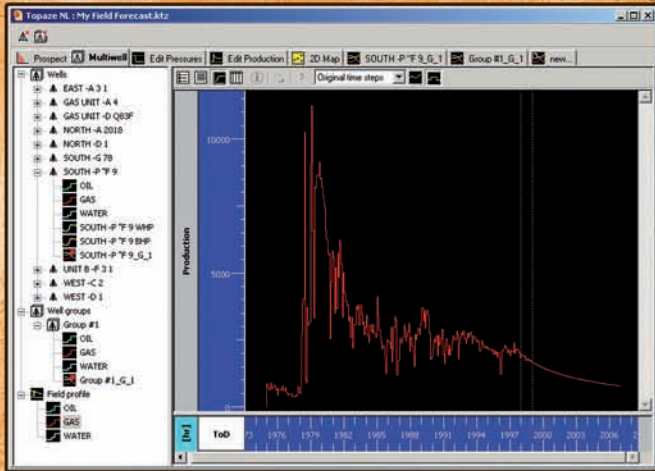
Topaze NL : My Field Forecast.ktz

Prospect | Multiwell | Edit Pressures | Edit Production | 2D Map | SOUTH -P "F 9_G_1 | Group #1_G_1 | new...

Wells
EAST -A 3 1
GAS UNIT -A 4
GAS UNIT -D Q83F
NORTH -A 2018
NORTH -D 1
SOUTH -G 78
SOUTH -P "F 9
OIL
GAS
WATER
SOUTH -P "F 9 WHP
SOUTH -P "F 9 BHP
SOUTH -P "F 9_G_1
UNIT B -F 3 1
WEST -C 2
WEST -D 1
Well groups
Group #1
OIL
GAS
WATER
Group #1_G_1
Field profile
OIL
GAS
WATER

Original time steps

Production

10000
5000
0

[hr]
ToD
73 1976 1979 1982 1985 1988 1991 1994 1997 2000 2003 2006 2